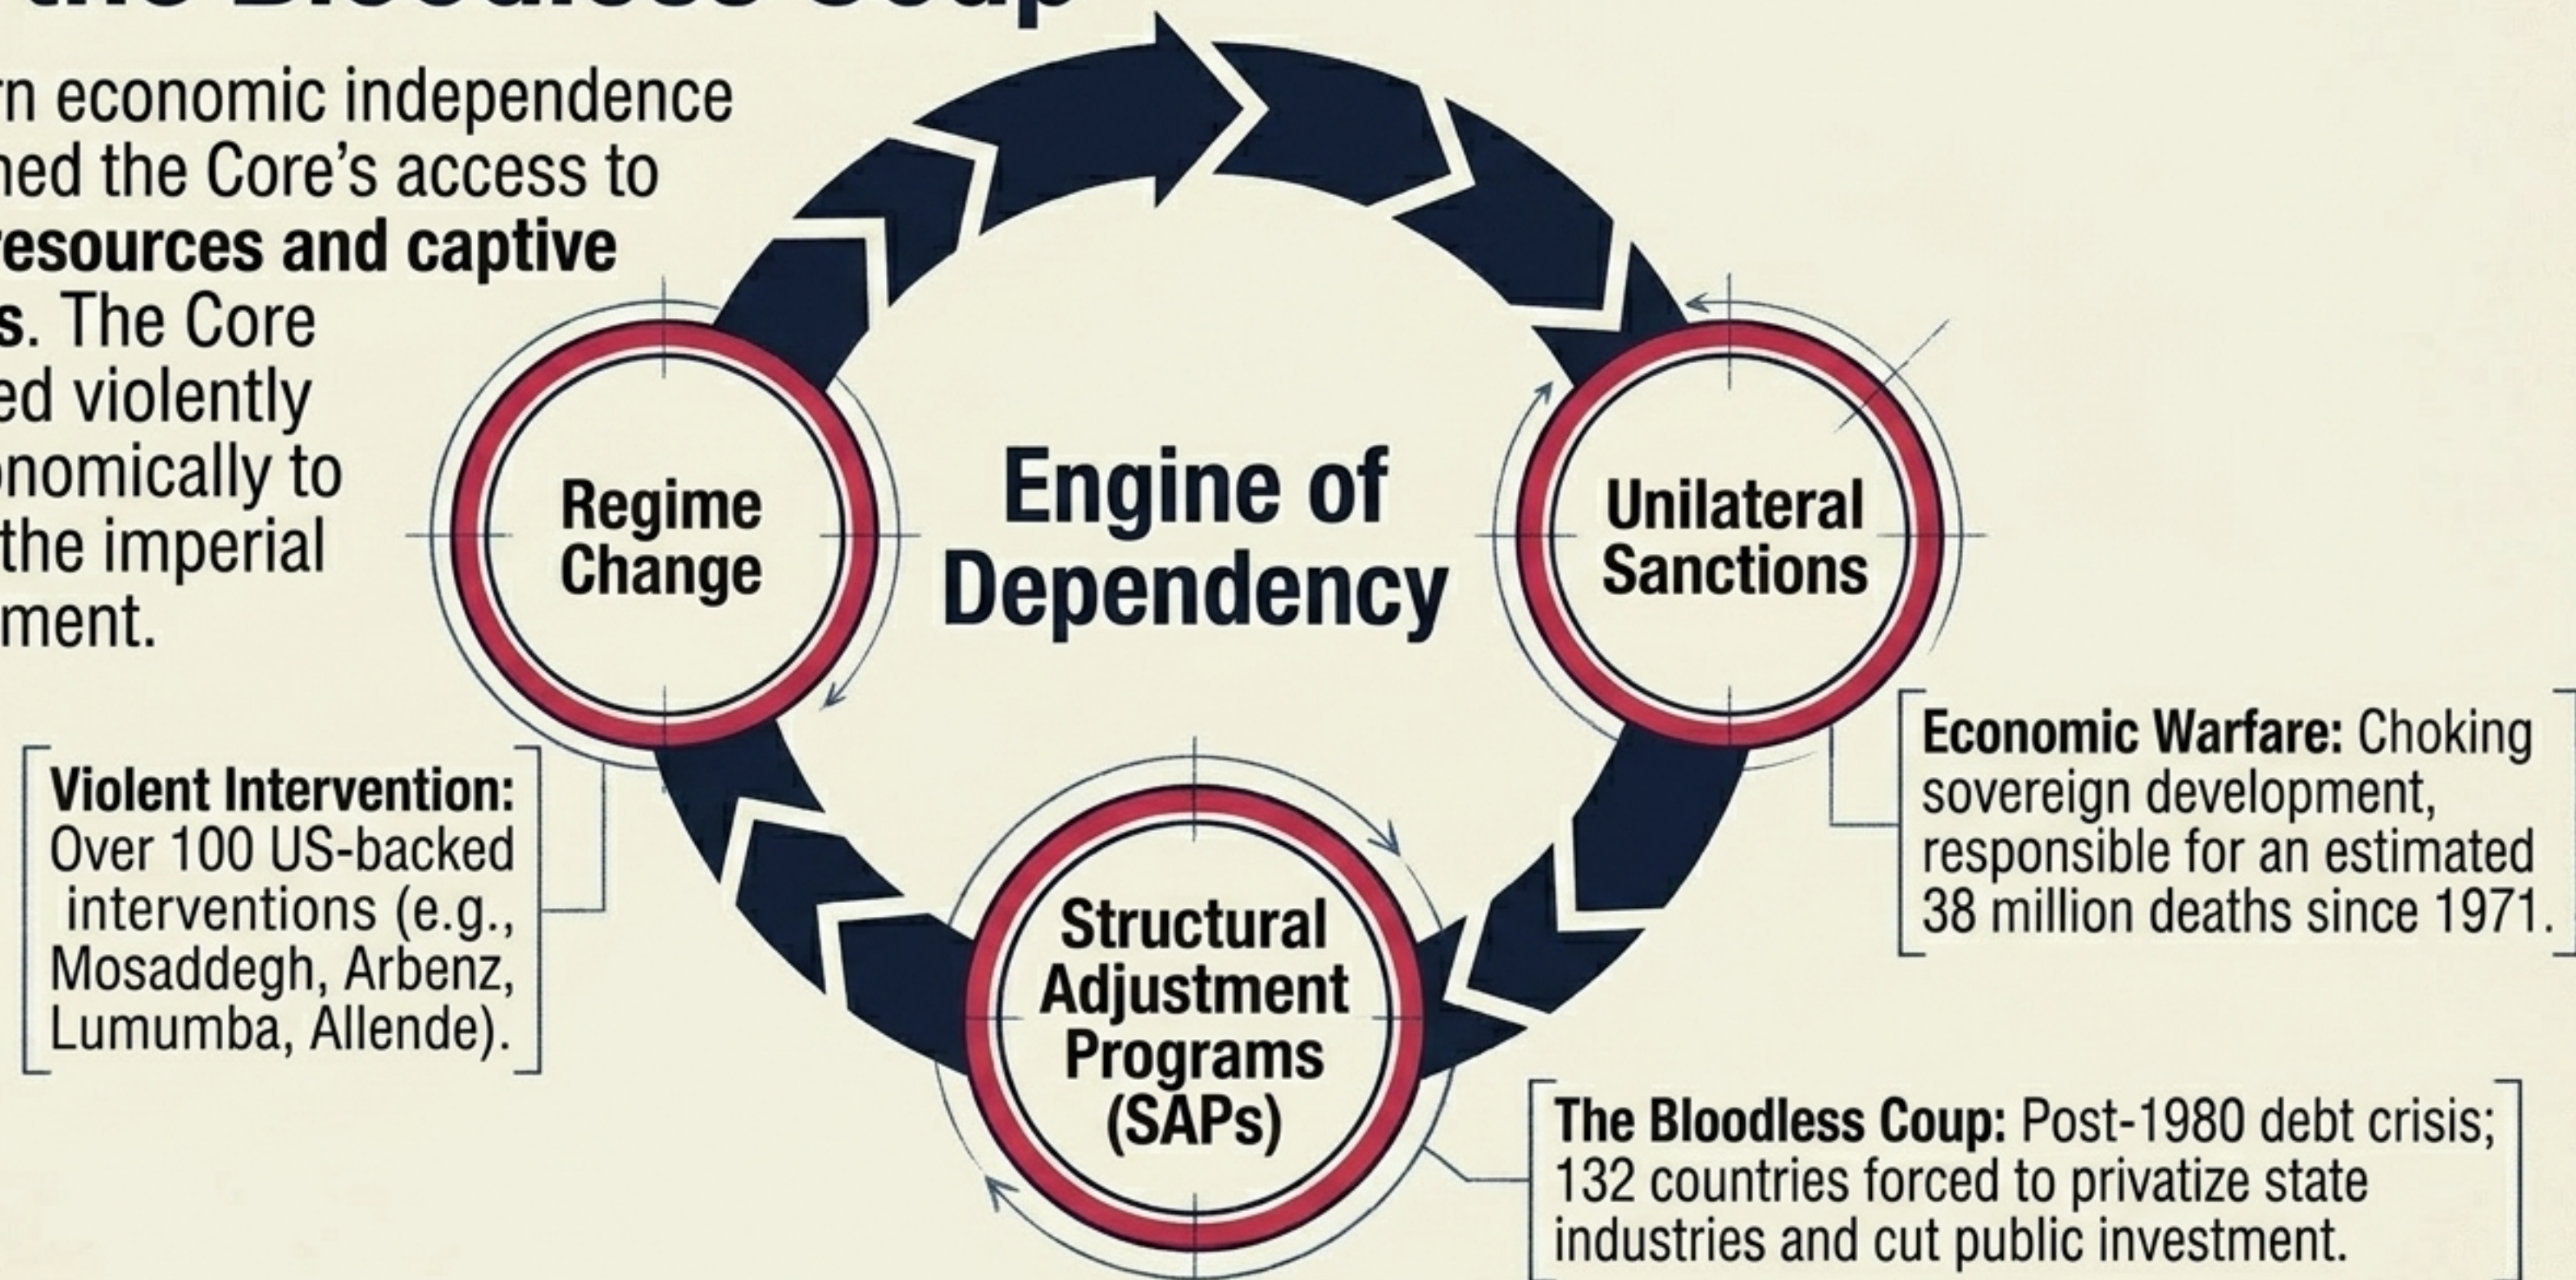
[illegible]

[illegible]n economic independence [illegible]ned the Core's access to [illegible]esources and captive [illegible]s. The Core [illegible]ed violently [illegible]nomically to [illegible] the imperial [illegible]ment.

Engine of Dependency

Regime Change

Unilateral Sanctions

Structural Adjustment Programs (SAPs)

Violent Intervention: Over 100 US-backed interventions (e.g., Mosaddegh, Arbenz, Lumumba, Allende).

Economic Warfare: Choking sovereign development, responsible for an estimated 38 million deaths since 1971.

The Bloodless Coup: Post-1980 debt crisis; 132 countries forced to privatize state industries and cut public investment.